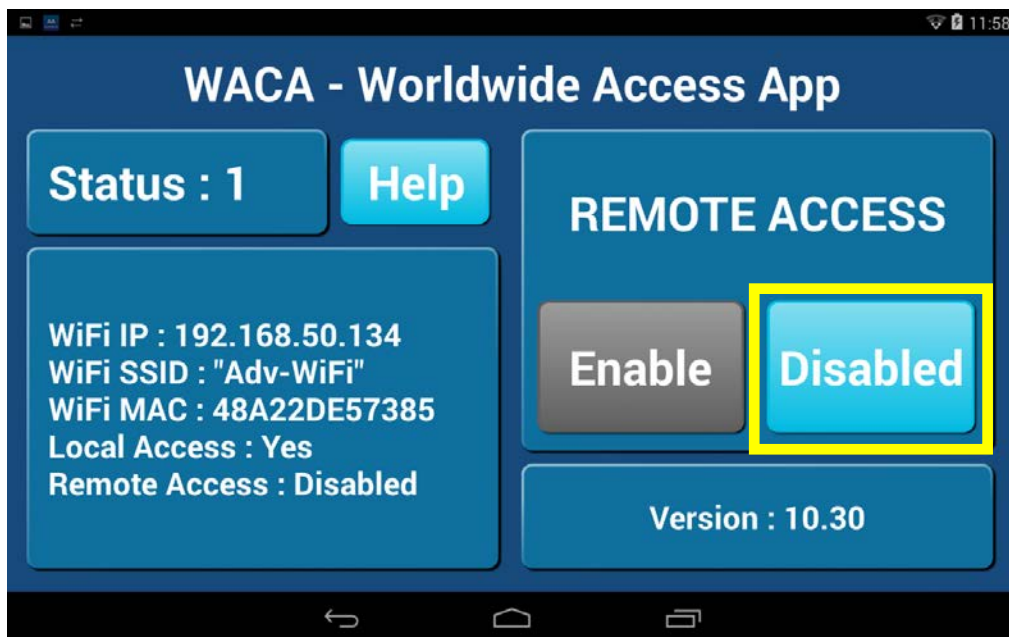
11:58

WACA - Worldwide Access App

Status : 1

Help

WiFi IP : 192.168.50.134
WiFi SSID : "Adv-WiFi"
WiFi MAC : 48A22DE57385
Local Access : Yes
Remote Access : Disabled

REMOTE ACCESS

Enable

Disabled

Version : 10.30